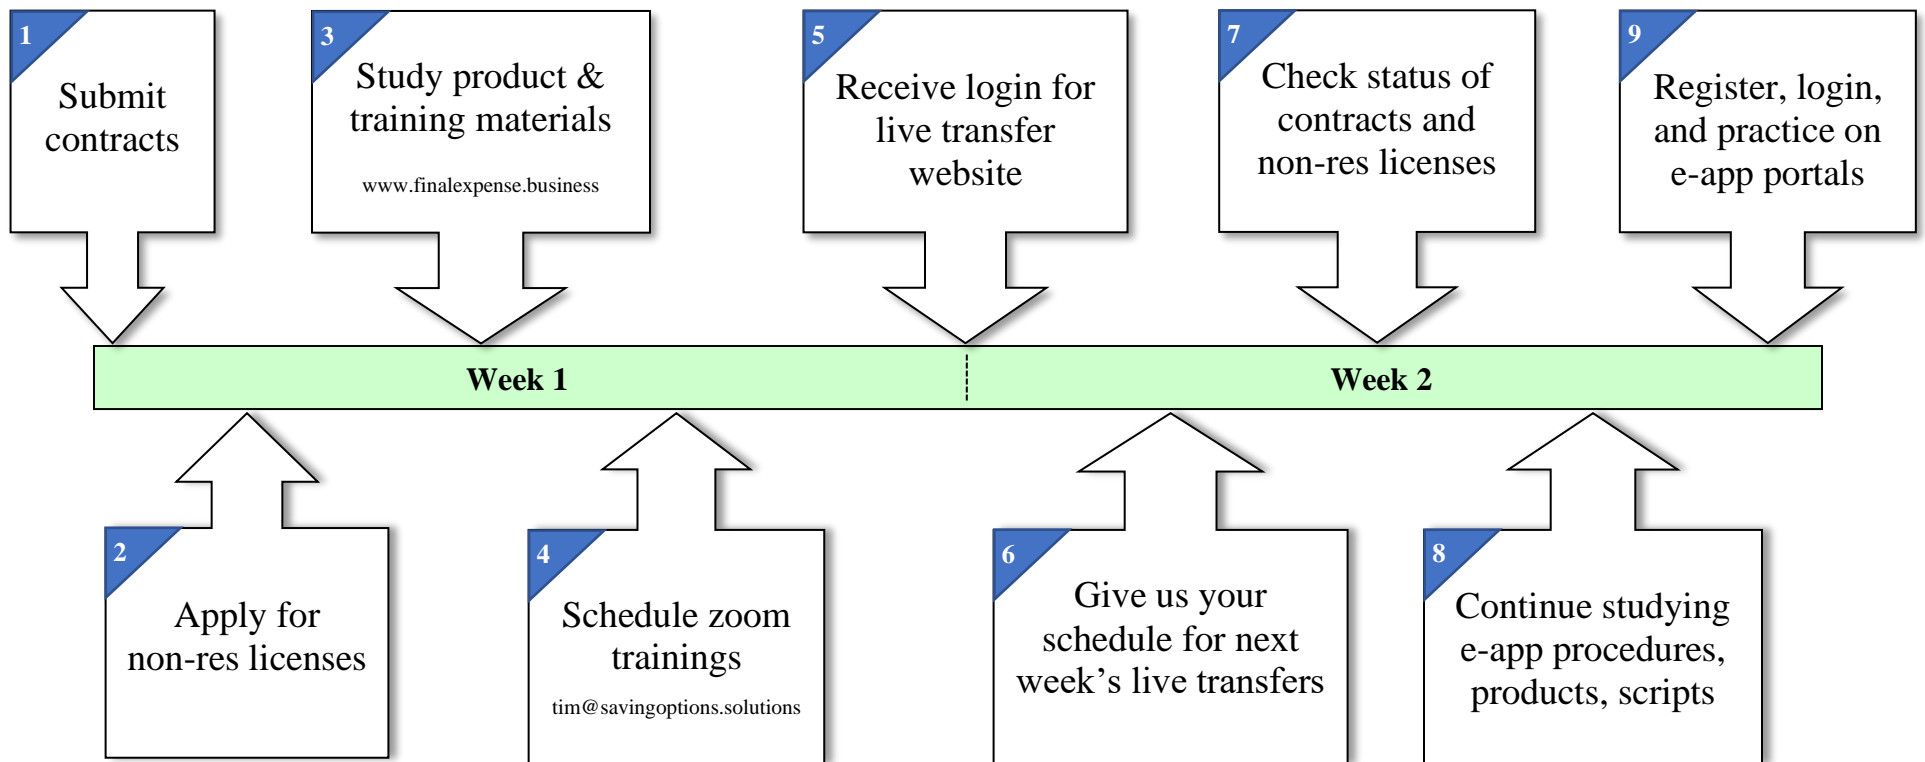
1
Submit contracts

3
Study product & training materials
www.finalexpense.business

5
Receive login for live transfer website

7
Check status of contracts and non-res licenses

9
Register, login, and practice on e-app portals

Week 1

Week 2

2
Apply for non-res licenses

4
Schedule zoom trainings
tim@savingoptions.solutions

6
Give us your schedule for next week's live transfers

8
Continue studying e-app procedures, products, scripts